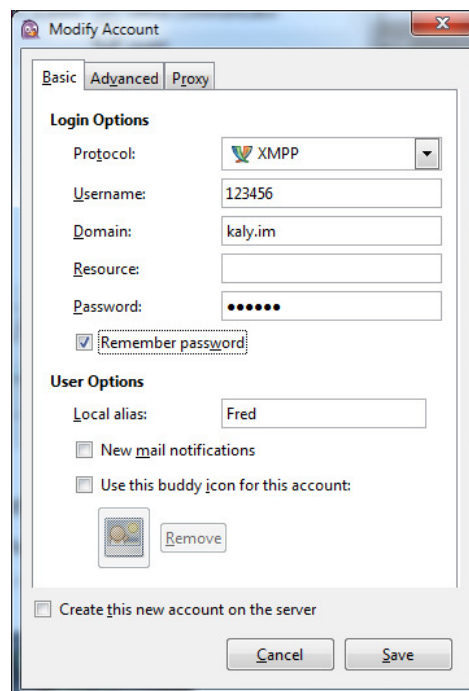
Modify Account

Basic | Advanced | Proxy

Login Options

Protocol: XMPP

Username: 123456

Domain: kaly.im

Resource:

Password: ••••••

Remember password

User Options

Local alias: Fred

New mail notifications

Use this buddy icon for this account:

Remove

Create this new account on the server

Cancel | Save